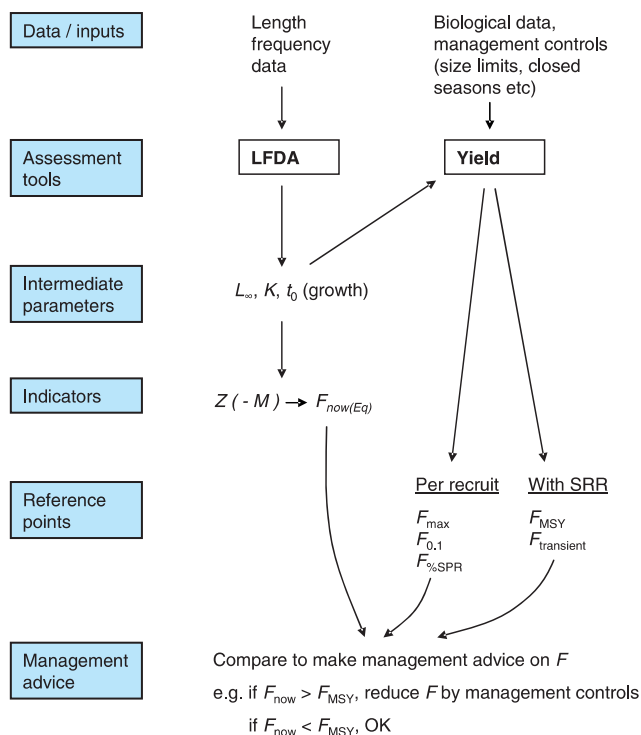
Data / inputs

Length frequency data

Biological data, management controls (size limits, closed seasons etc)

Assessment tools

LFDA

Yield

Intermediate parameters

$L_\infty$, $K$, $t_0$ (growth)

Indicators

$Z\ (-M) \rightarrow F_{now(Eq)}$

Reference points

Per recruit

$F_{max}$
$F_{0.1}$
$F_{\%SPR}$

With SRR

$F_{MSY}$
$F_{transient}$

Management advice

Compare to make management advice on $F$

e.g. if $F_{now} > F_{MSY}$, reduce $F$ by management controls

if $F_{now} < F_{MSY}$, OK